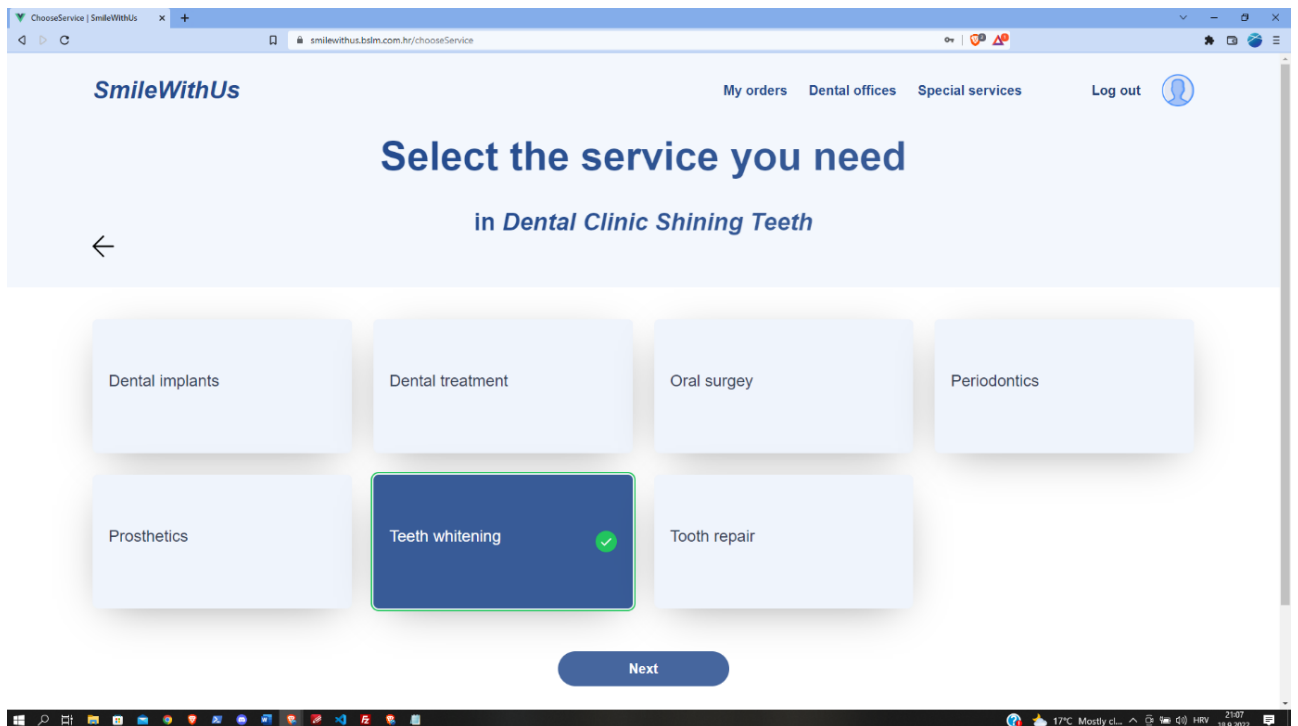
ChooseService | SmileWithUs
smilewithus.bslm.com.hr/chooseService

SmileWithUs

My orders Dental offices Special services Log out

Select the service you need

in Dental Clinic Shining Teeth

Dental implants

Dental treatment

Oral surgey

Periodontics

Prosthetics

Teeth whitening

Tooth repair

Next

17°C Mostly cl... HRV 21:07 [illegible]